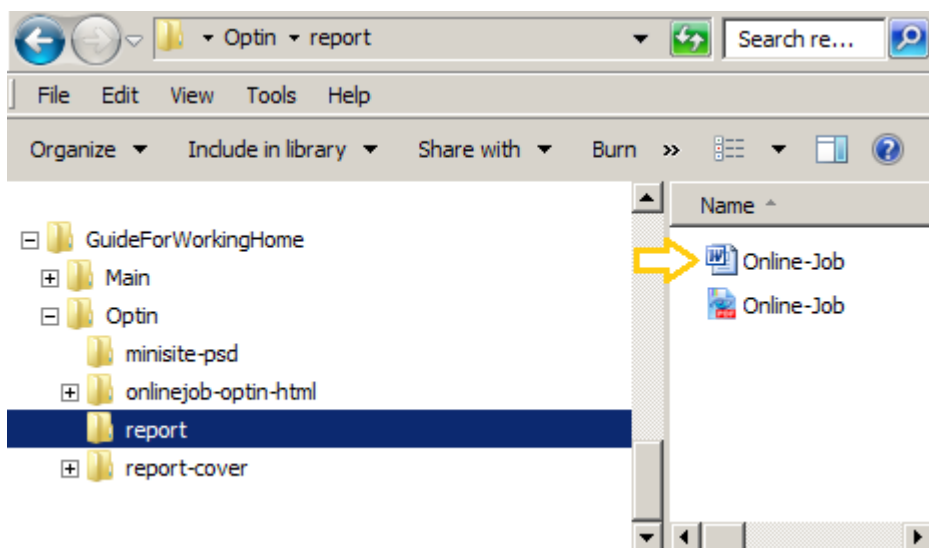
▸ Optin ▸ report

Search re...

File Edit View Tools Help

Organize ▾ Include in library ▾ Share with ▾ Burn »

GuideForWorkingHome
Main
Optin
minisite-psd
onlinejob-optin-html
report
report-cover

Name

Online-Job
Online-Job